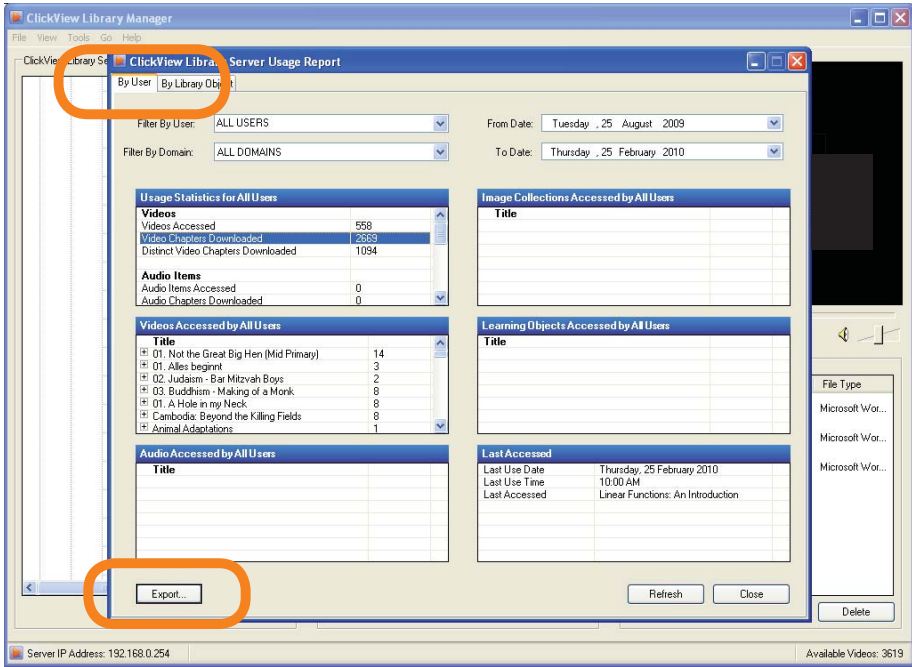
ClickView Library Manager

File View Tools Go Help

ClickView Library Se

ClickView Library Server Usage Report

By User | By Library Object

Filter By User: ALL USERS

Filter By Domain: ALL DOMAINS

From Date: Tuesday , 25 August 2009

To Date: Thursday , 25 February 2010

Usage Statistics for All Users

| Videos | |
|---|---|
| Videos Accessed | 558 |
| Video Chapters Downloaded | 2669 |
| Distinct Video Chapters Downloaded | 1094 |
| Audio Items | |
| Audio Items Accessed | 0 |
| Audio Chapters Downloaded | 0 |

Image Collections Accessed by All Users

Title

Videos Accessed by All Users

| Title | |
|---|---|
| 01. Not the Great Big Hen (Mid Primary) | 14 |
| 01. Alles beginnt | 3 |
| 02. Judaism - Bar Mitzvah Boys | 2 |
| 03. Buddhism - Making of a Monk | 8 |
| 01. A Hole in my Neck | 8 |
| Cambodia: Beyond the Killing Fields | 8 |
| Animal Adaptations | 1 |

Learning Objects Accessed by All Users

Title

Audio Accessed by All Users

Title

Last Accessed

| | |
|---|---|
| Last Use Date | Thursday, 25 February 2010 |
| Last Use Time | 10:00 AM |
| Last Accessed | Linear Functions: An Introduction |

Export...

Refresh

Close

File Type

Microsoft Wor...

Microsoft Wor...

Microsoft Wor...

Delete

Server IP Address: 192.168.0.254

Available Videos: 3619